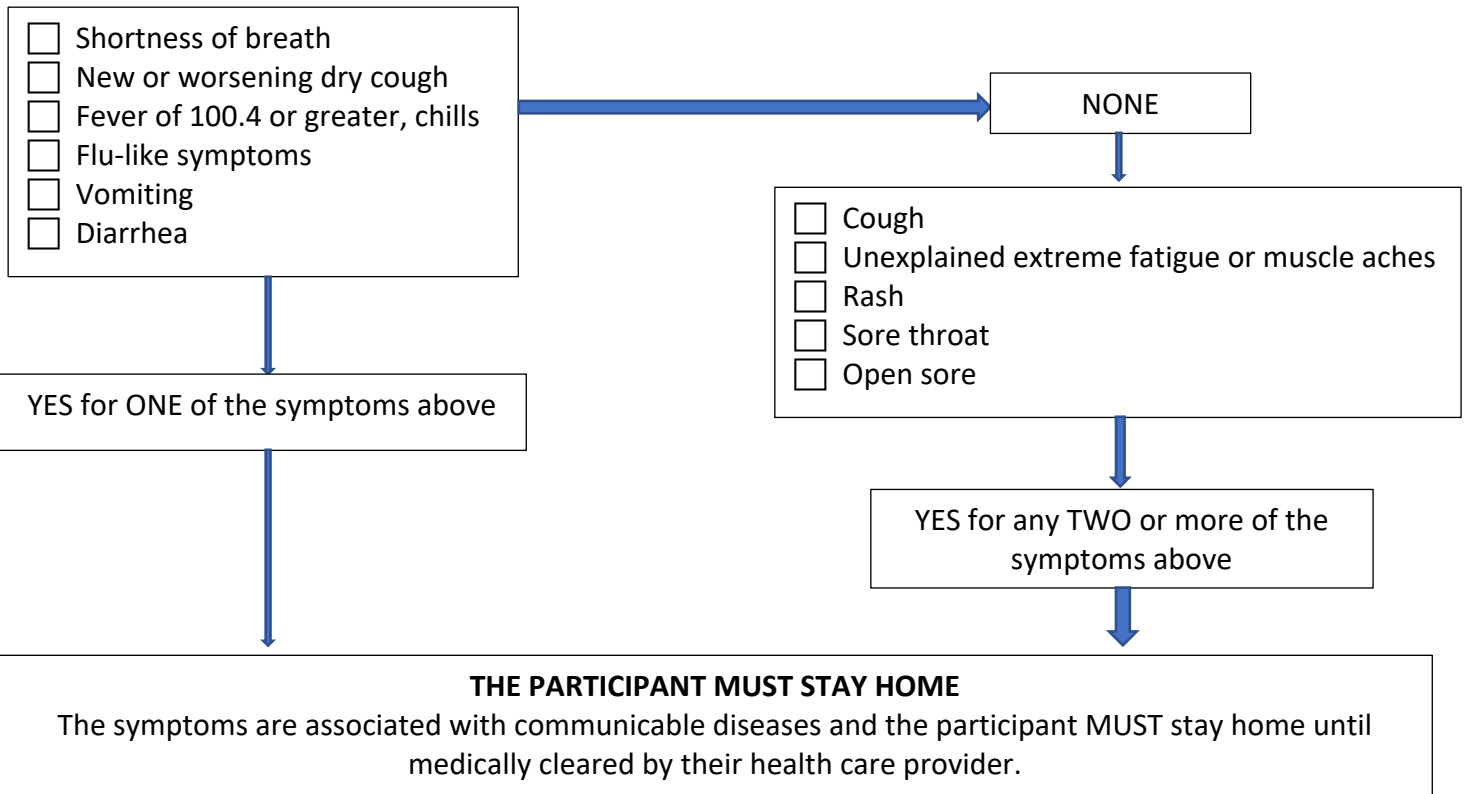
☐ Shortness of breath
☐ New or worsening dry cough
☐ Fever of 100.4 or greater, chills
☐ Flu-like symptoms
☐ Vomiting
☐ Diarrhea

NONE

☐ Cough
☐ Unexplained extreme fatigue or muscle aches
☐ Rash
☐ Sore throat
☐ Open sore

YES for ONE of the symptoms above

YES for any TWO or more of the symptoms above

**THE PARTICIPANT MUST STAY HOME**
The symptoms are associated with communicable diseases and the participant MUST stay home until medically cleared by their health care provider.